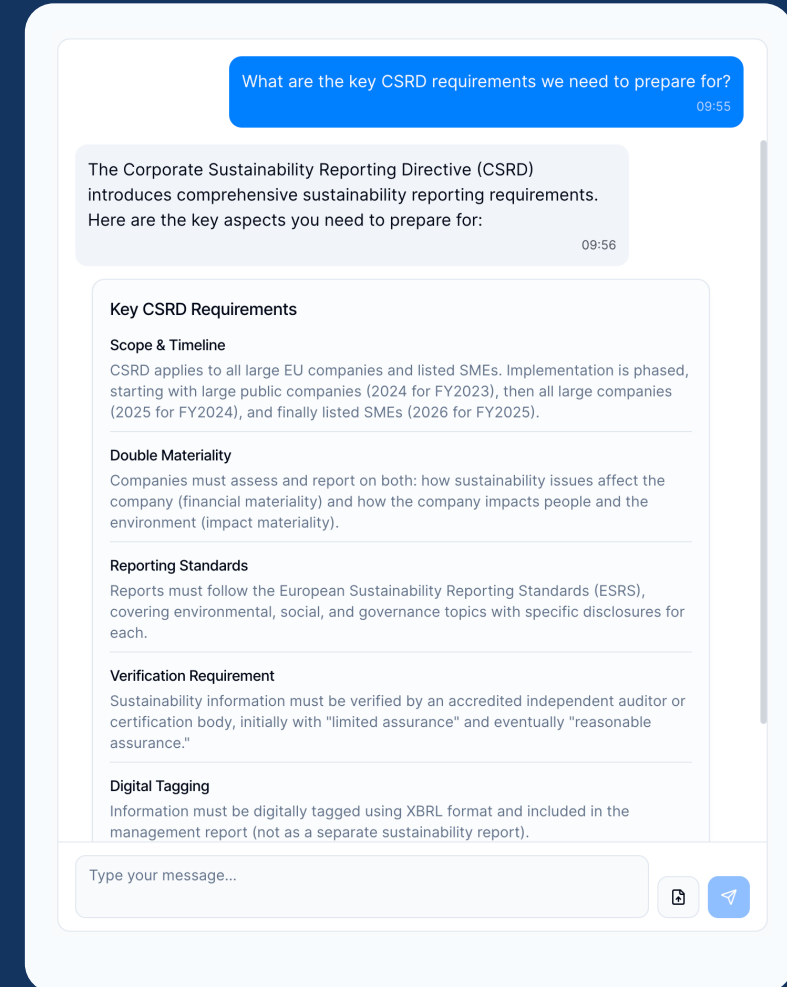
What are the key CSRD requirements we need to prepare for?
09:55

The Corporate Sustainability Reporting Directive (CSRD) introduces comprehensive sustainability reporting requirements. Here are the key aspects you need to prepare for:
09:56

Key CSRD Requirements

Scope & Timeline
CSRD applies to all large EU companies and listed SMEs. Implementation is phased, starting with large public companies (2024 for FY2023), then all large companies (2025 for FY2024), and finally listed SMEs (2026 for FY2025).

Double Materiality
Companies must assess and report on both: how sustainability issues affect the company (financial materiality) and how the company impacts people and the environment (impact materiality).

Reporting Standards
Reports must follow the European Sustainability Reporting Standards (ESRS), covering environmental, social, and governance topics with specific disclosures for each.

Verification Requirement
Sustainability information must be verified by an accredited independent auditor or certification body, initially with "limited assurance" and eventually "reasonable assurance."

Digital Tagging
Information must be digitally tagged using XBRL format and included in the management report (not as a separate sustainability report).

Type your message...